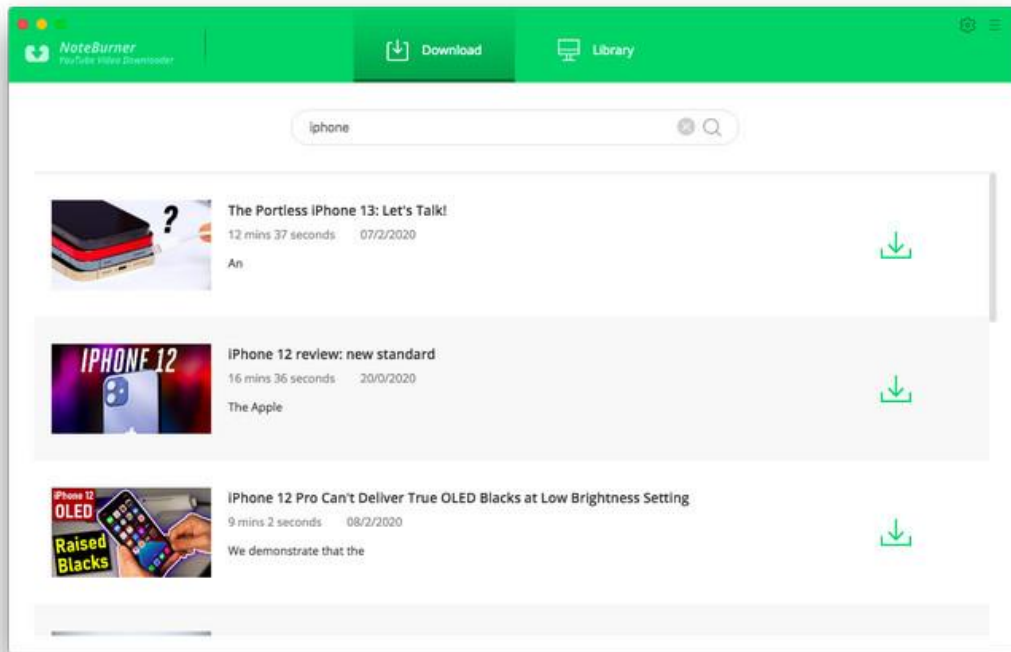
NoteBurner
YouTube Video Downloader

Download

Library

iphone

The Portless iPhone 13: Let's Talk!
12 mins 37 seconds 07/2/2020
An

IPHONE 12

iPhone 12 review: new standard
16 mins 36 seconds 20/0/2020
The Apple

iPhone 12
OLED
Raised Blacks

iPhone 12 Pro Can't Deliver True OLED Blacks at Low Brightness Setting
9 mins 2 seconds 08/2/2020
We demonstrate that the